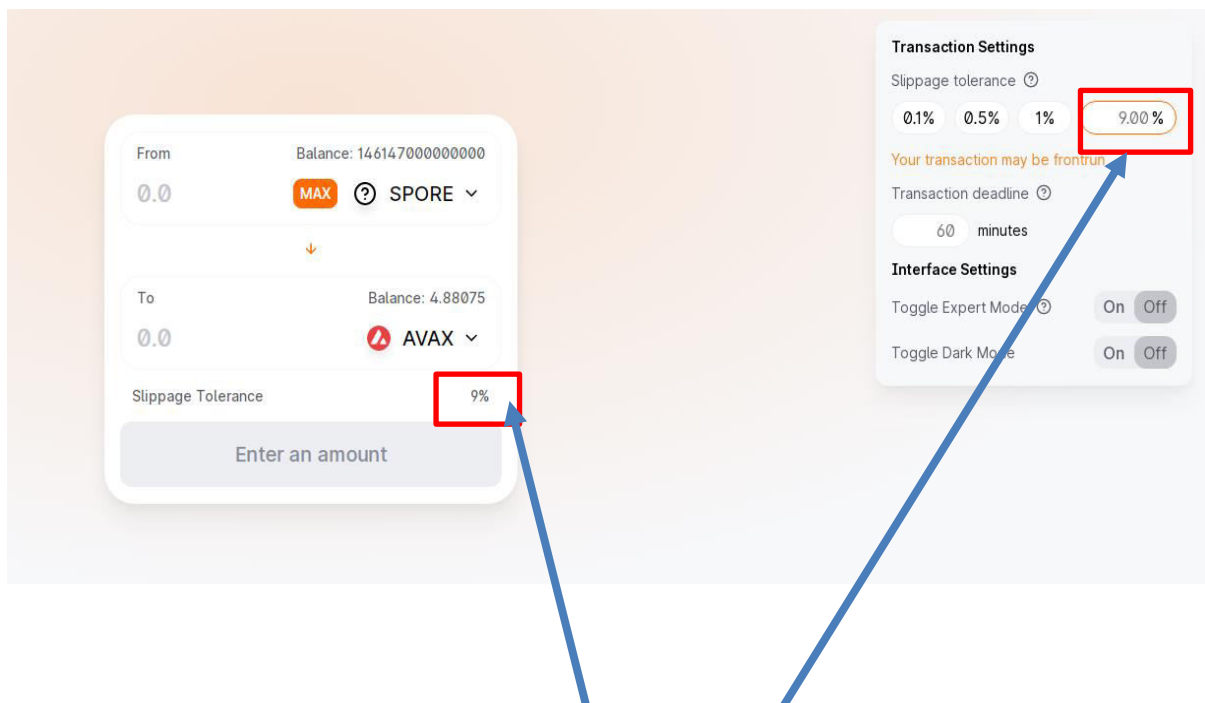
From
Balance: 146147000000000
0.0
MAX
SPORE

To
Balance: 4.88075
0.0
AVAX

Slippage Tolerance
9%

Enter an amount

Transaction Settings
Slippage tolerance
0.1%
0.5%
1%
9.00 %
Your transaction may be frontrun
Transaction deadline
60
minutes
Interface Settings
Toggle Expert Mode
On
Off
Toggle Dark Mode
On
Off